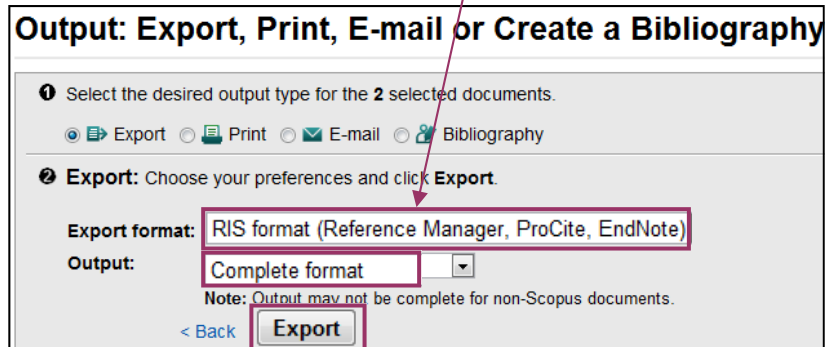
Output: Export, Print, E-mail or Create a Bibliography

❶ Select the desired output type for the **2** selected documents.

Export Print E-mail Bibliography

❷ **Export:** Choose your preferences and click **Export**.

**Export format:** RIS format (Reference Manager, ProCite, EndNote)

**Output:** Complete format

**Note:** Output may not be complete for non-Scopus documents.

< Back **Export**